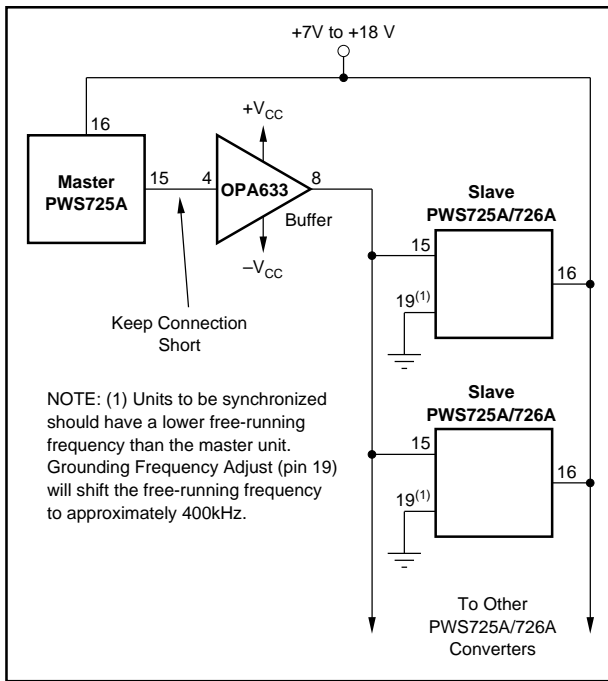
+7V to +18 V

16

Master PWS725A

15

4

OPA633

8

$+V_{CC}$

$-V_{CC}$

Buffer

Keep Connection Short

Slave PWS725A/726A

15

16

$19^{(1)}$

Slave PWS725A/726A

15

16

$19^{(1)}$

NOTE: (1) Units to be synchronized should have a lower free-running frequency than the master unit. Grounding Frequency Adjust (pin 19) will shift the free-running frequency to approximately 400kHz.

To Other PWS725A/726A Converters